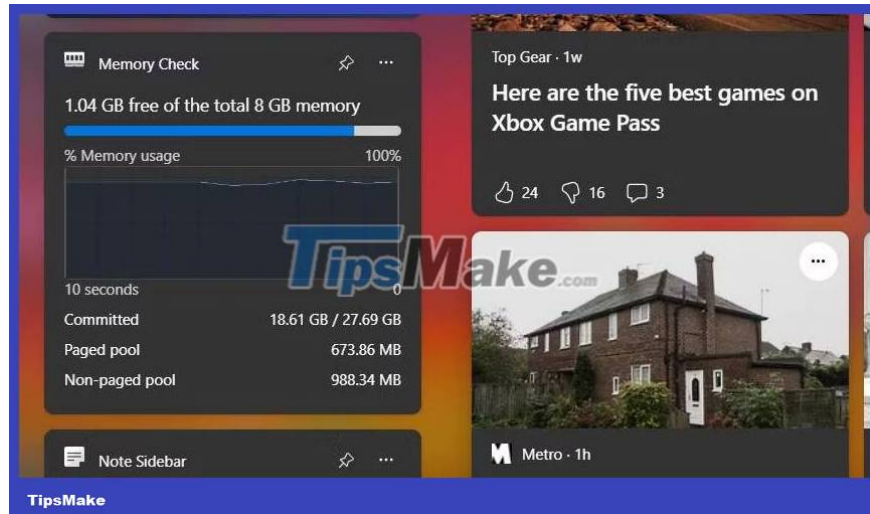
Memory Check

1.04 GB free of the total 8 GB memory

% Memory usage 100%

10 seconds 0

Committed 18.61 GB / 27.69 GB

Paged pool 673.86 MB

Non-paged pool 988.34 MB

Note Sidebar

Top Gear · 1w

Here are the five best games on Xbox Game Pass

24 16 3

TipsMake.com

Metro · 1h

TipsMake